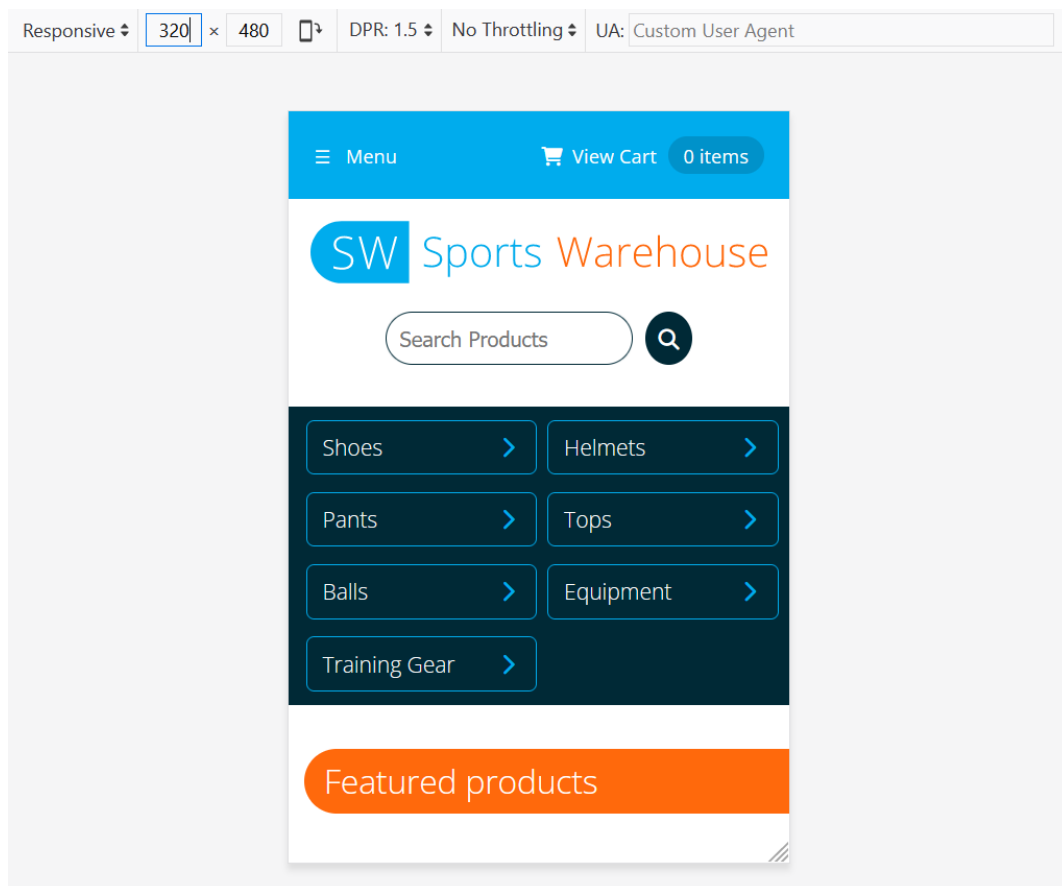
Responsive 320 × 480 DPR: 1.5 No Throttling UA: Custom User Agent

☰ Menu View Cart 0 items

SW Sports Warehouse

Search Products

| Shoes | Helmets |
|---|---|
| Pants | Tops |
| Balls | Equipment |
| Training Gear | |

Featured products